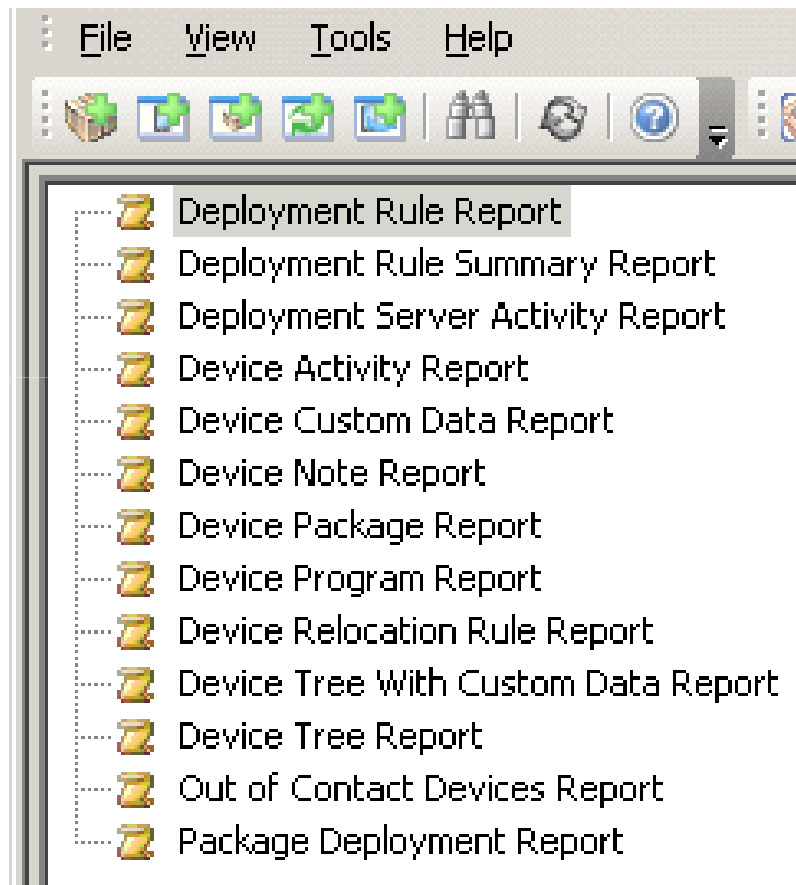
File View Tools Help

Deployment Rule Report
Deployment Rule Summary Report
Deployment Server Activity Report
Device Activity Report
Device Custom Data Report
Device Note Report
Device Package Report
Device Program Report
Device Relocation Rule Report
Device Tree With Custom Data Report
Device Tree Report
Out of Contact Devices Report
Package Deployment Report